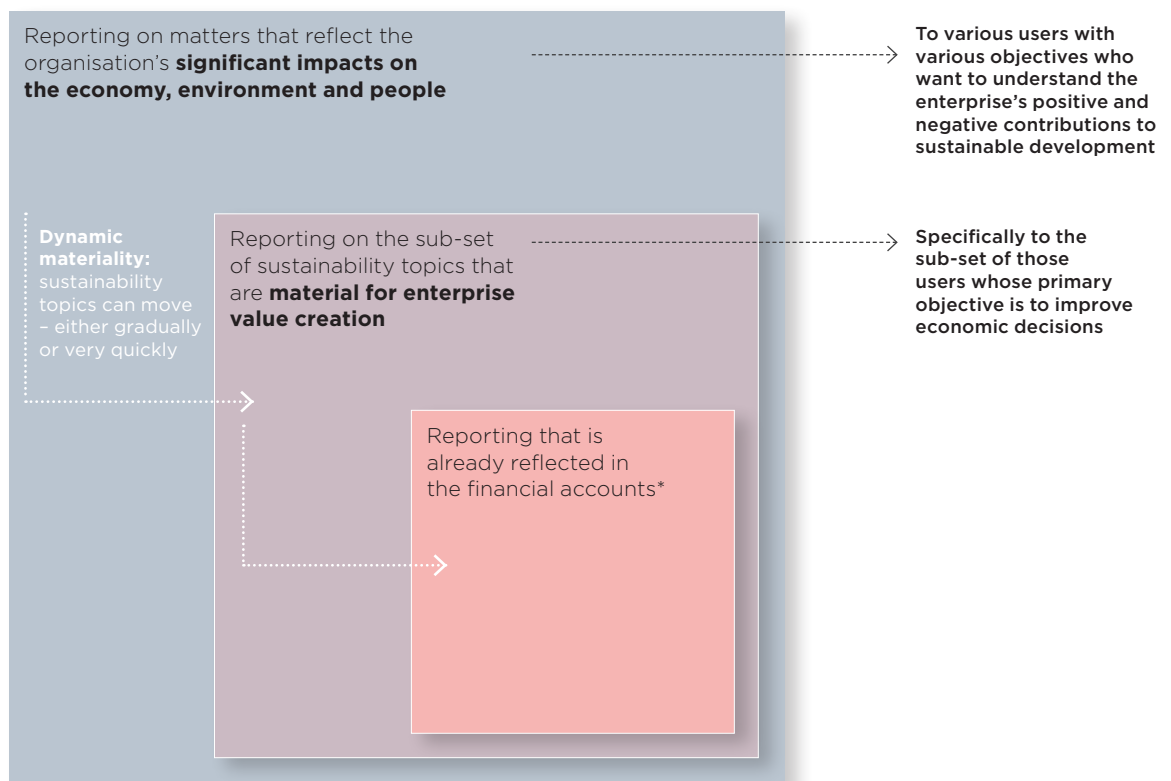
Reporting on matters that reflect the organisation's **significant impacts on the economy, environment and people**

To various users with various objectives who want to understand the enterprise's positive and negative contributions to sustainable development

**Dynamic materiality:** sustainability topics can move – either gradually or very quickly

Reporting on the sub-set of sustainability topics that are **material for enterprise value creation**

Specifically to the sub-set of those users whose primary objective is to improve economic decisions

Reporting that is already reflected in the financial accounts*